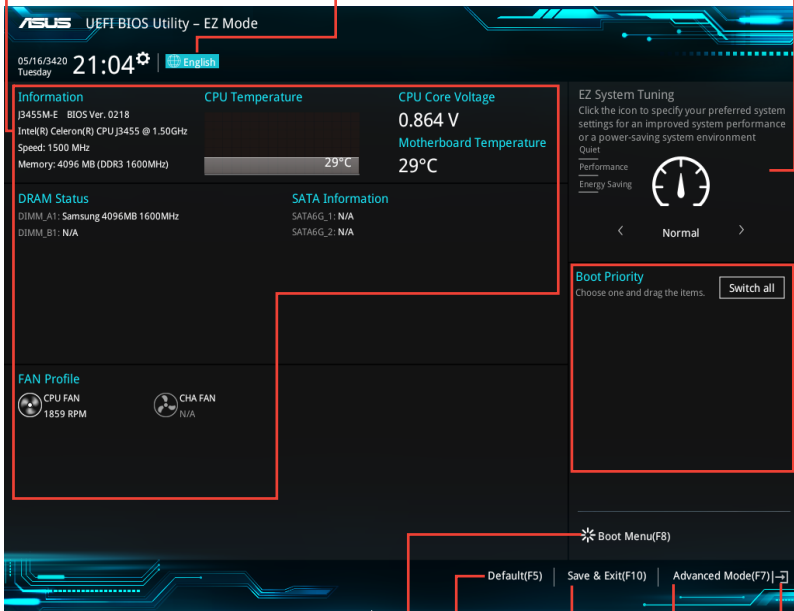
ASUS UEFI BIOS Utility – EZ Mode

05/16/3420
Tuesday
21:04

English

Information
J3455M-E BIOS Ver. 0218
Intel(R) Celeron(R) CPU J3455 @ 1.50GHz
Speed: 1500 MHz
Memory: 4096 MB (DDR3 1600MHz)

CPU Temperature
29°C

CPU Core Voltage
0.864 V

Motherboard Temperature
29°C

EZ System Tuning
Click the icon to specify your preferred system settings for an improved system performance or a power-saving system environment
Quiet
Performance
Energy Saving

Normal

DRAM Status
DIMM_A1: Samsung 4096MB 1600MHz
DIMM_B1: N/A

SATA Information
SATA6G_1: N/A
SATA6G_2: N/A

Boot Priority
Choose one and drag the items.
Switch all

FAN Profile
CPU FAN
1859 RPM
CHA FAN
N/A

Boot Menu(F8)

Default(F5) | Save & Exit(F10) | Advanced Mode(F7)|